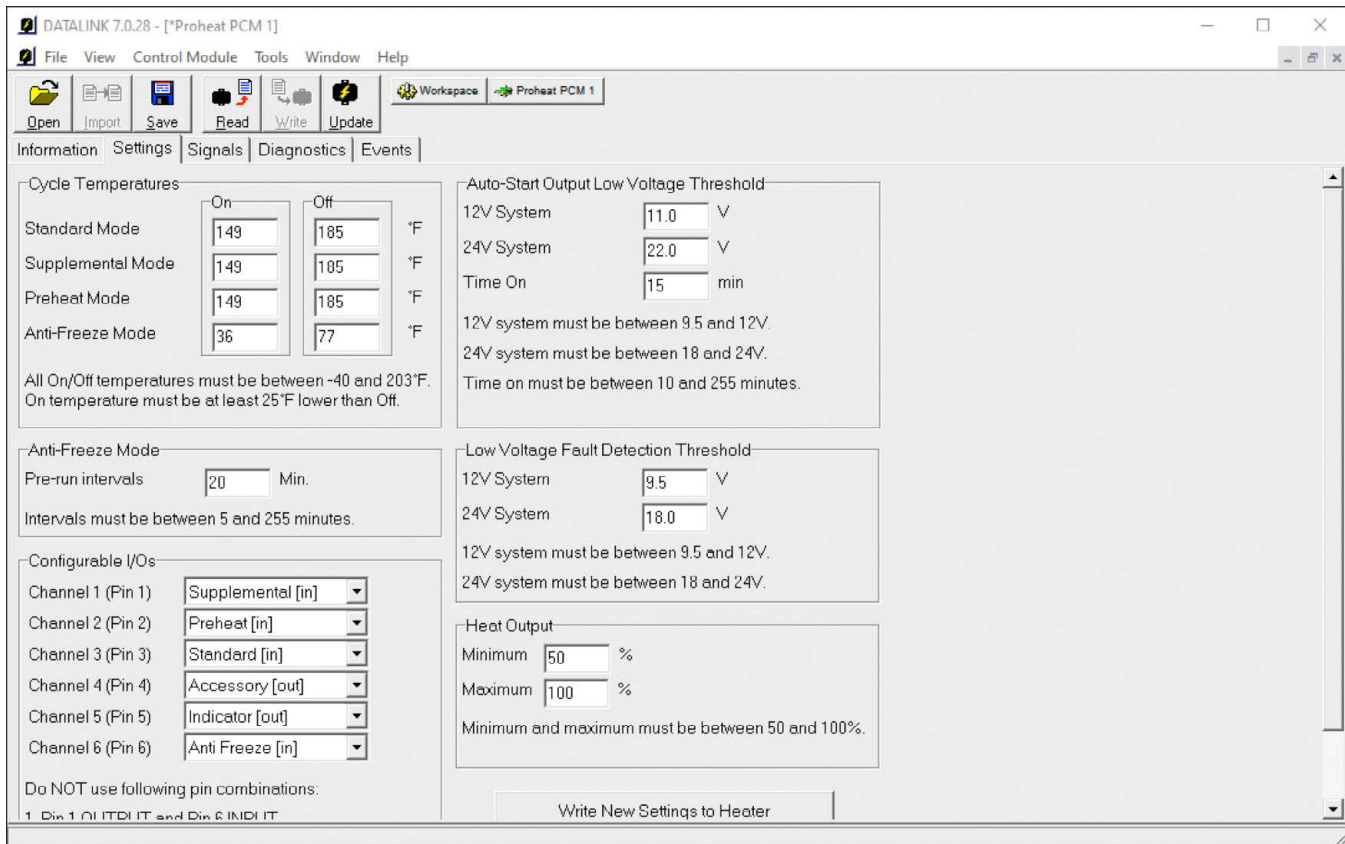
DATALINK 7.0.28 - [*Proheat PCM 1]

File View Control Module Tools Window Help

Open Import Save Read Write Update Workspace Proheat PCM 1

Information Settings Signals Diagnostics Events

Cycle Temperatures

| | On | Off | |
|---|---|---|---|
| Standard Mode | 149 | 185 | °F |
| Supplemental Mode | 149 | 185 | °F |
| Preheat Mode | 149 | 185 | °F |
| Anti-Freeze Mode | 36 | 77 | °F |

All On/Off temperatures must be between -40 and 203°F. On temperature must be at least 25°F lower than Off.

Anti-Freeze Mode

Pre-run intervals 20 Min.

Intervals must be between 5 and 255 minutes.

Configurable I/Os

Channel 1 (Pin 1) Supplemental [in]
Channel 2 (Pin 2) Preheat [in]
Channel 3 (Pin 3) Standard [in]
Channel 4 (Pin 4) Accessory [out]
Channel 5 (Pin 5) Indicator [out]
Channel 6 (Pin 6) Anti Freeze [in]

Do NOT use following pin combinations:

1. Pin 1 OUTPUT and Pin 6 INPUT

Auto-Start Output Low Voltage Threshold

12V System 11.0 V
24V System 22.0 V
Time On 15 min

12V system must be between 9.5 and 12V.

24V system must be between 18 and 24V.

Time on must be between 10 and 255 minutes.

Low Voltage Fault Detection Threshold

12V System 9.5 V
24V System 18.0 V

12V system must be between 9.5 and 12V.

24V system must be between 18 and 24V.

Heat Output

Minimum 50 %
Maximum 100 %

Minimum and maximum must be between 50 and 100%.

Write New Settings to Heater